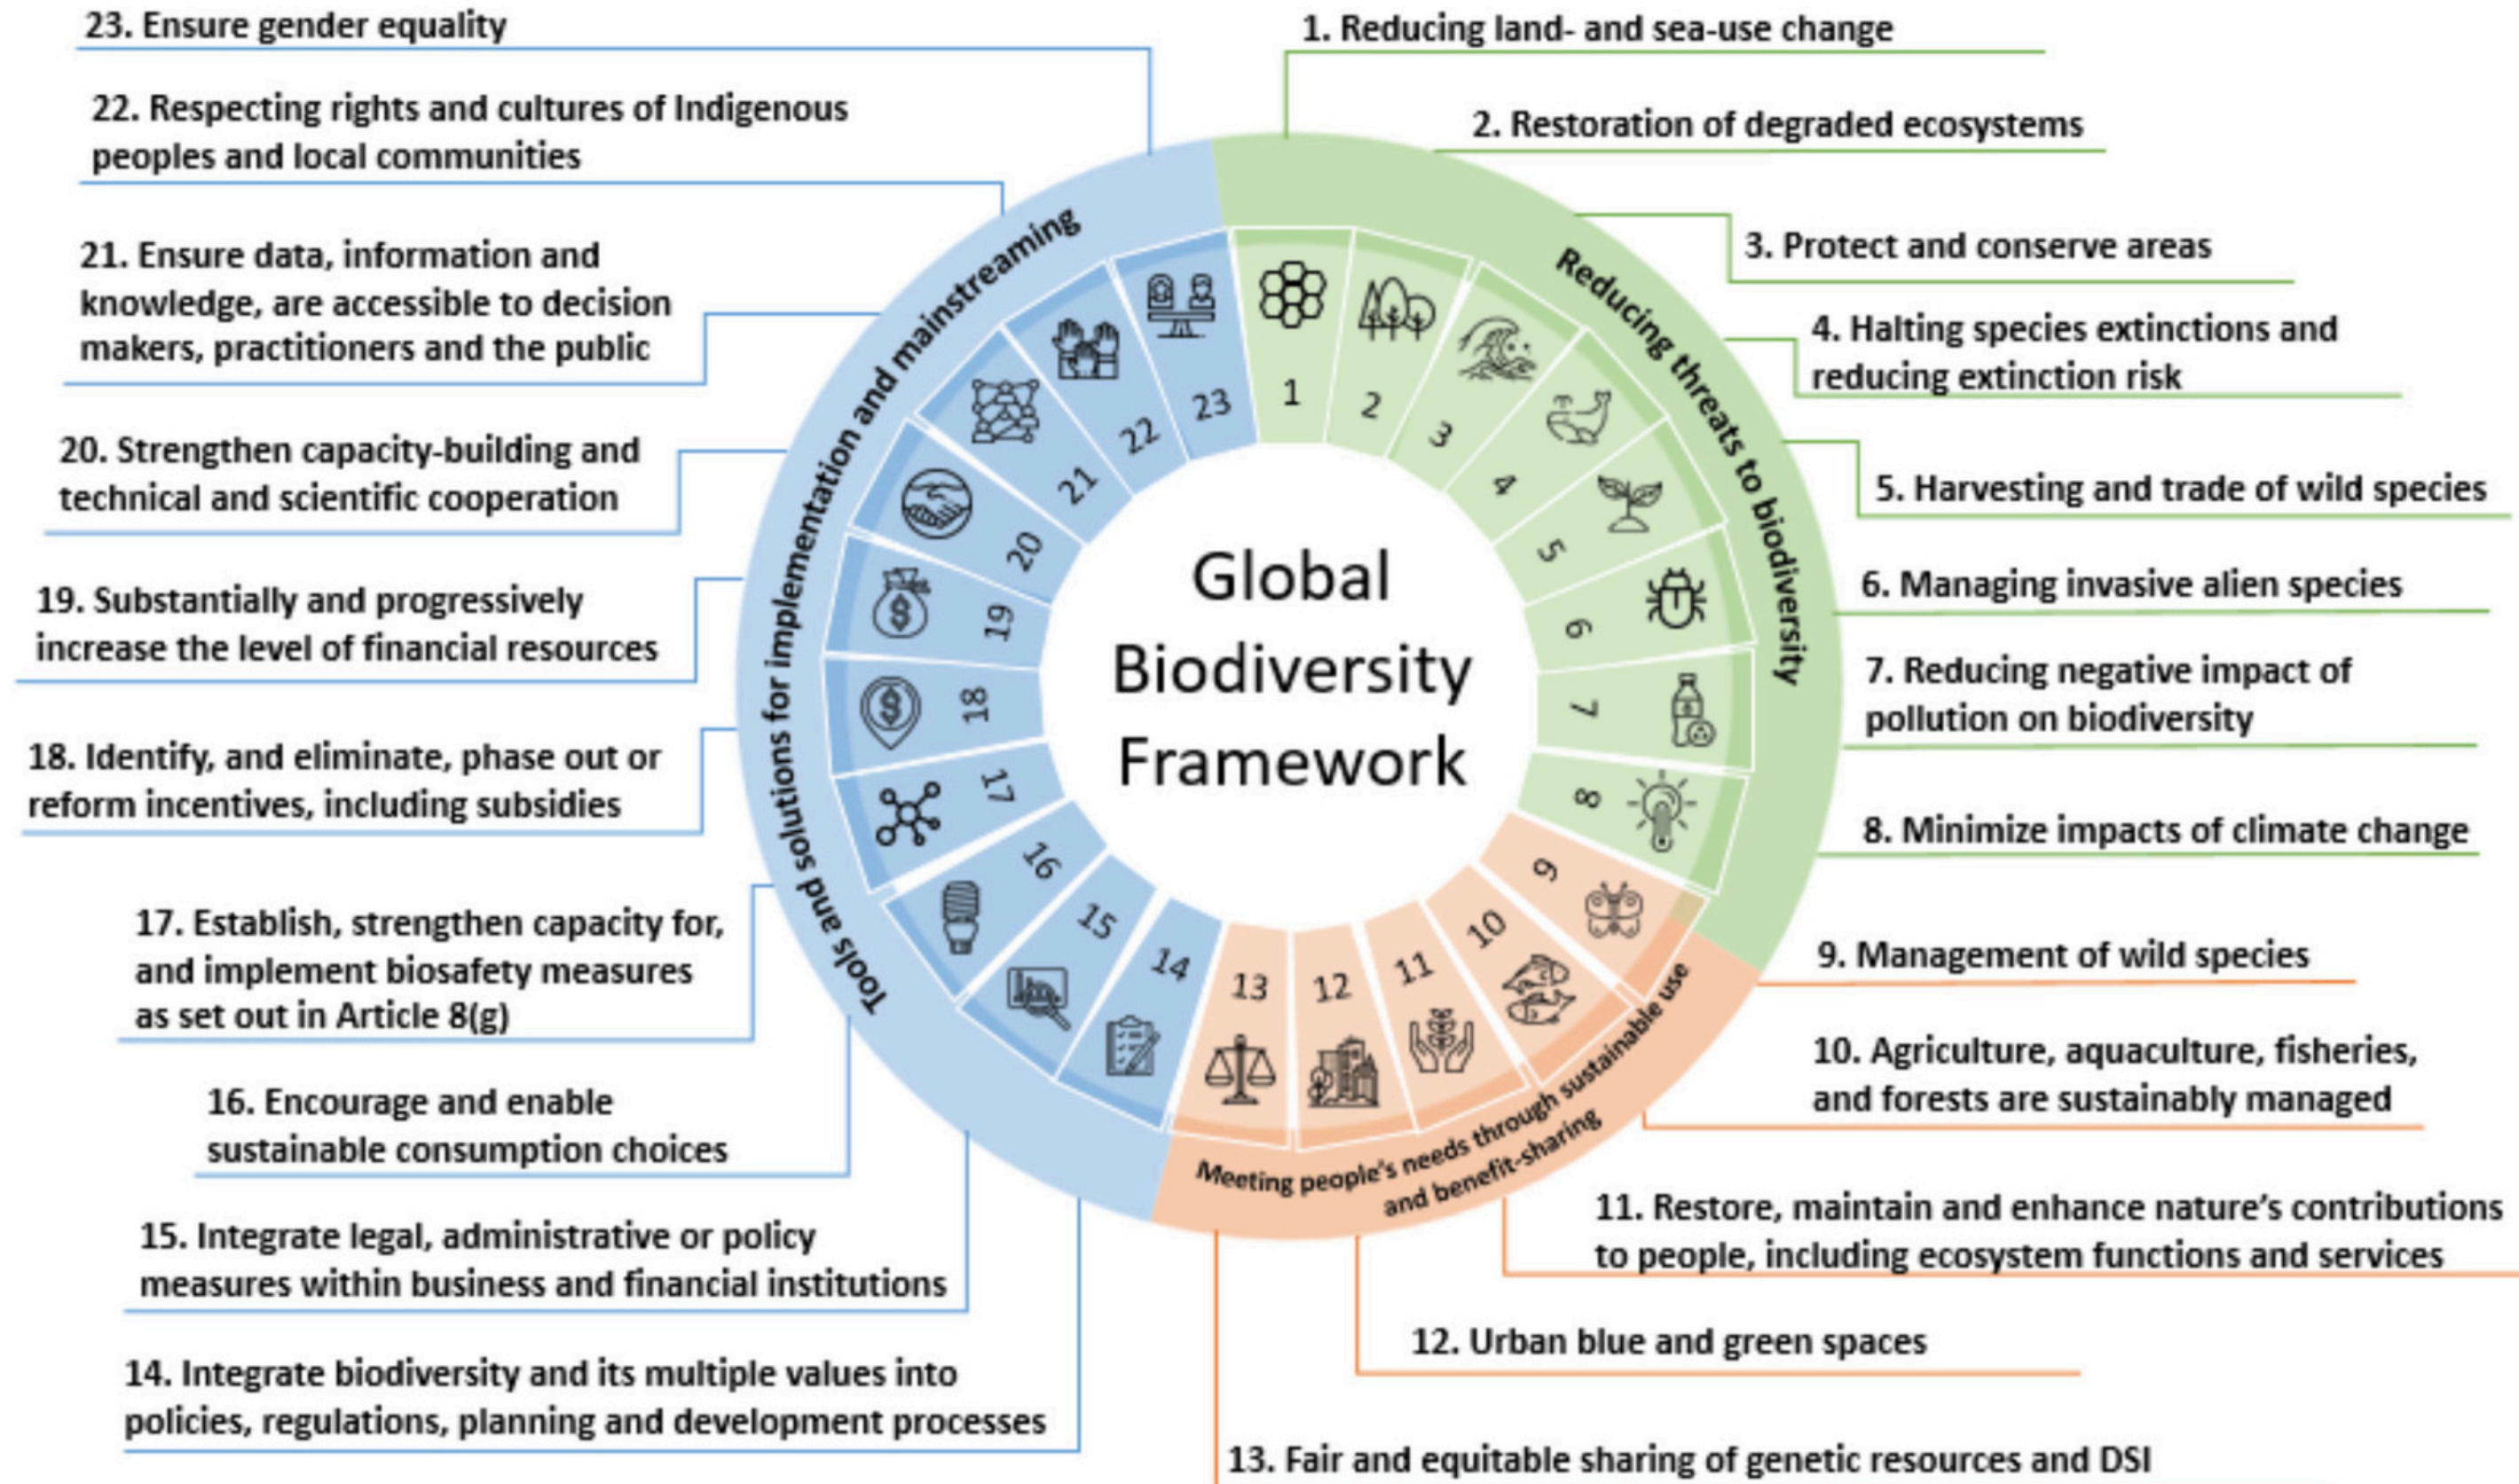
23. Ensure gender equality

22. Respecting rights and cultures of Indigenous peoples and local communities

21. Ensure data, information and knowledge, are accessible to decision makers, practitioners and the public

20. Strengthen capacity-building and technical and scientific cooperation

19. Substantially and progressively increase the level of financial resources

18. Identify, and eliminate, phase out or reform incentives, including subsidies

17. Establish, strengthen capacity for, and implement biosafety measures as set out in Article 8(g)

16. Encourage and enable sustainable consumption choices

15. Integrate legal, administrative or policy measures within business and financial institutions

14. Integrate biodiversity and its multiple values into policies, regulations, planning and development processes

1. Reducing land- and sea-use change

2. Restoration of degraded ecosystems

3. Protect and conserve areas

4. Halting species extinctions and reducing extinction risk

5. Harvesting and trade of wild species

6. Managing invasive alien species

7. Reducing negative impact of pollution on biodiversity

8. Minimize impacts of climate change

9. Management of wild species

10. Agriculture, aquaculture, fisheries, and forests are sustainably managed

11. Restore, maintain and enhance nature's contributions to people, including ecosystem functions and services

12. Urban blue and green spaces

13. Fair and equitable sharing of genetic resources and DSI

Tools and solutions for implementation and mainstreaming

Reducing threats to biodiversity

Meeting people's needs through sustainable use and benefit-sharing

Global Biodiversity Framework

1 2 3 4 5 6 7 8 9 10 11 12 13 14 15 16 17 18 19 20 21 22 23